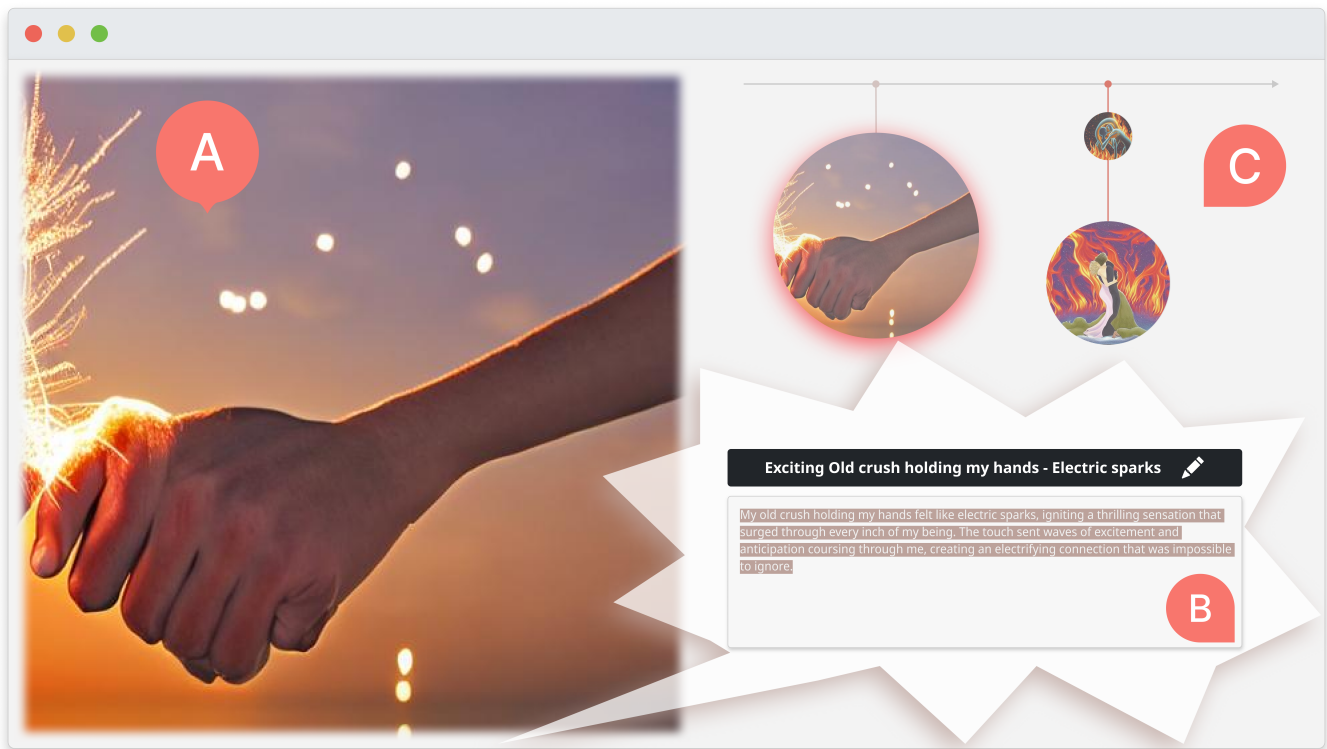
A

C

Exciting Old crush holding my hands - Electric sparks

My old crush holding my hands felt like electric sparks, igniting a thrilling sensation that surged through every inch of my being. The touch sent waves of excitement and anticipation coursing through me, creating an electrifying connection that was impossible to ignore.

B